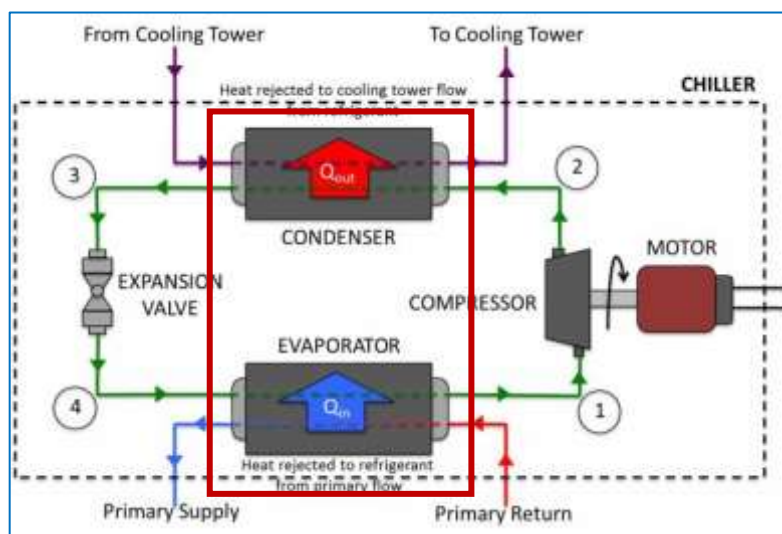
From Cooling Tower

To Cooling Tower

Heat rejected to cooling tower flow from refrigerant

CHILLER

3

$Q_{out}$

2

CONDENSER

MOTOR

EXPANSION VALVE

COMPRESSOR

EVAPORATOR

4

$Q_{in}$

1

Heat rejected to refrigerant from primary flow

Primary Supply

Primary Return